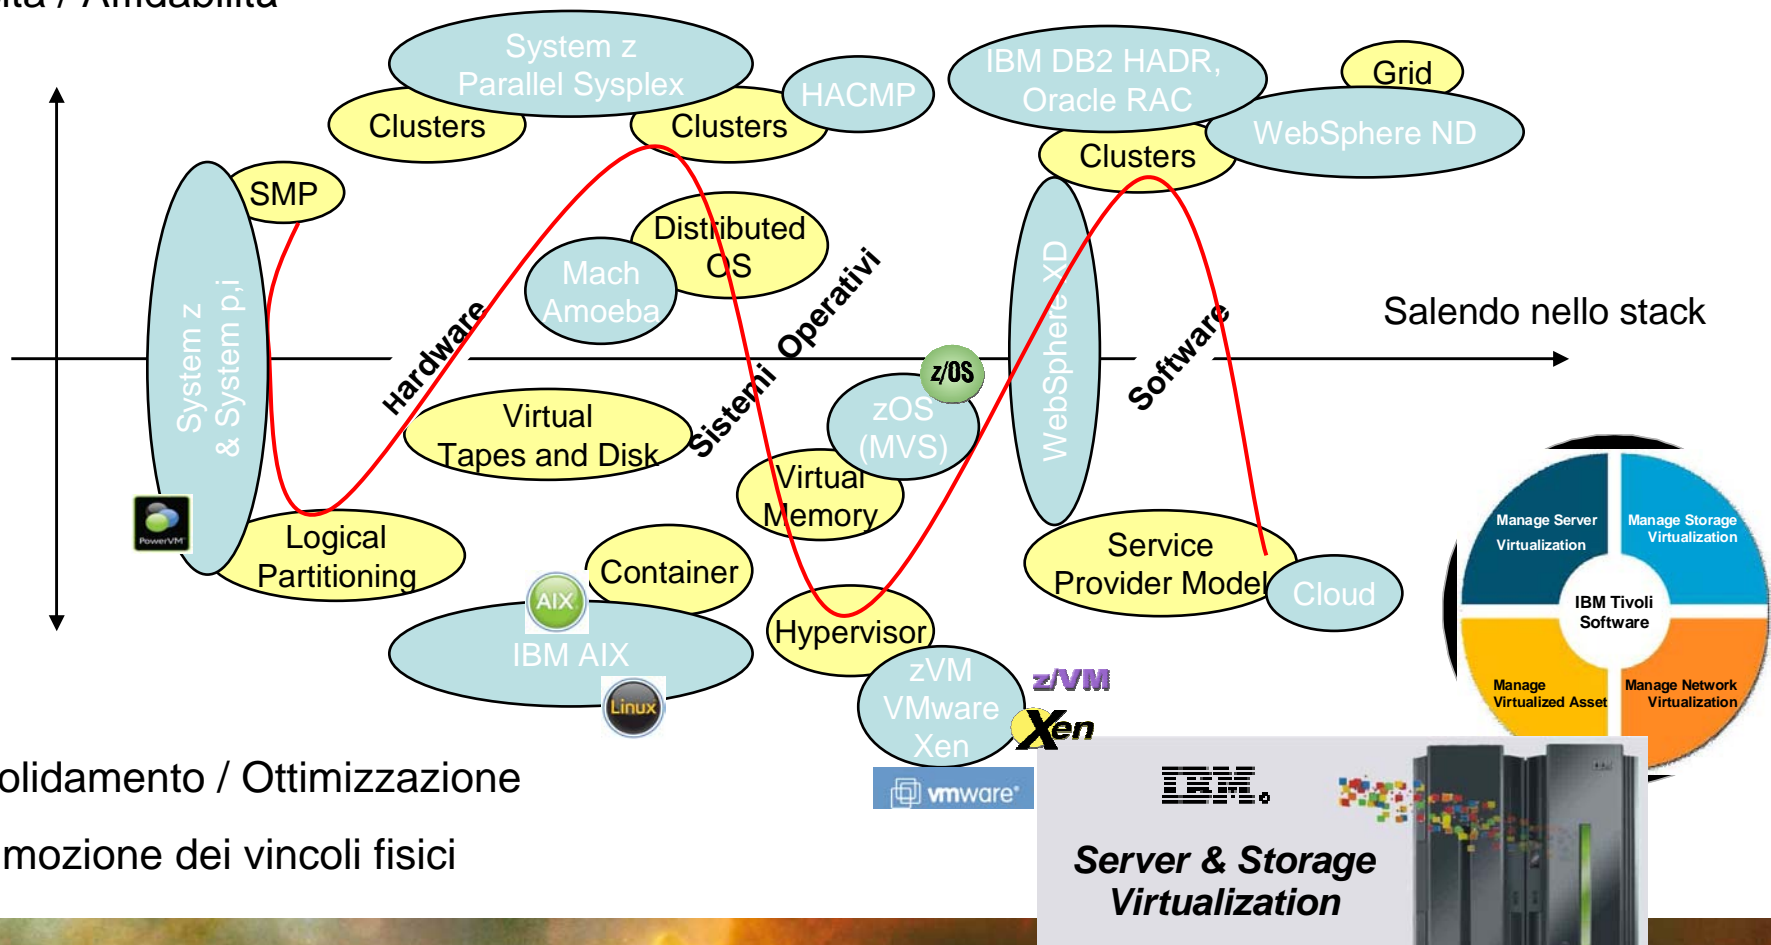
ità / Affidabilità

System z Parallel Sysplex

HACMP

IBM DB2 HADR, Oracle RAC

Grid

Clusters

Clusters

Clusters

WebSphere ND

SMP

System z & System p,i

Distributed OS

Mach Amoeba

Hardware

Sistemi Operativi

Software

WebSphere XD

Salendo nello stack

z/OS

zOS (MVS)

Virtual Tapes and Disk

Virtual Memory

PowerVM

Logical Partitioning

Container

Service Provider Model

Cloud

AIX

IBM AIX

Linux

Hypervisor

zVM VMware Xen

z/VM

Xen

vmware

Manage Server Virtualization

Manage Storage Virtualization

IBM Tivoli Software

Manage Virtualized Asset

Manage Network Virtualization

olidamento / Ottimizzazione

mozione dei vincoli fisici

IBM

Server & Storage Virtualization